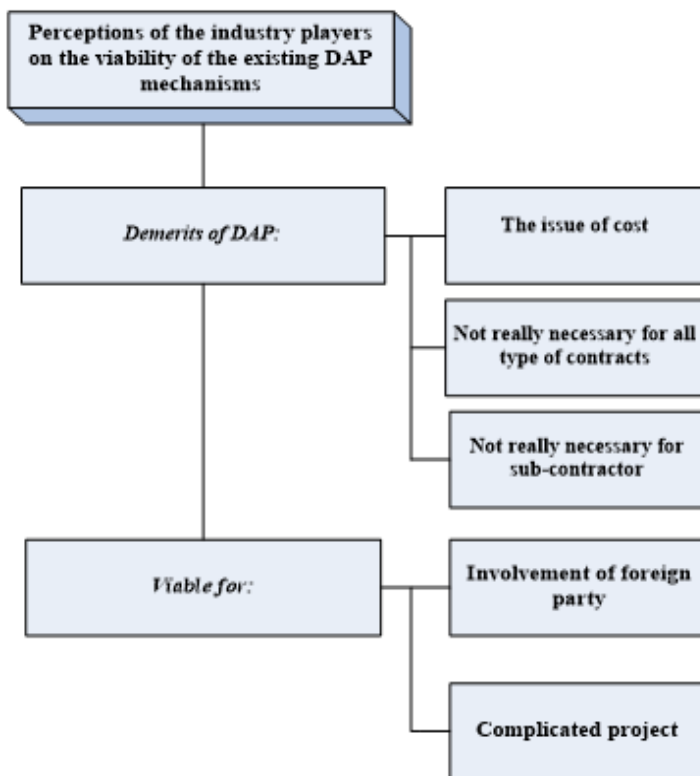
Perceptions of the industry players on the viability of the existing DAP mechanisms

Demerits of DAP:

The issue of cost

Not really necessary for all type of contracts

Not really necessary for sub-contractor

Viable for:

Involvement of foreign party

Complicated project